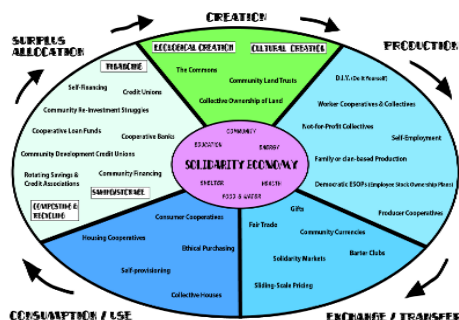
CREATION

SURPLUS ALLOCATION

PRODUCTION

CONSUMPTION / USE

EXCHANGE / TRANSFER

ECOLOGICAL CREATION

CULTURAL CREATION

The Commons

Community Land Trusts

Collective Ownership of Land

D.I.Y. (Do It Yourself)

Worker Cooperatives & Collectives

Not-for-Profit Collectives

Self-Employment

Family or clan-based Production

Democratic ESOPs (Employee Stock Ownership Plans)

Producer Cooperatives

FINANCING

Self-Financing

Credit Unions

Community Re-Investment Struggles

Cooperative Loan Funds

Cooperative Banks

Community Development Credit Unions

Community Financing

Rotating Savings & Credit Associations

SANITATION/REUSE

COMPOSTING & RECYCLING

SOLIDARITY ECONOMY

COMMUNITY

EDUCATION

ENERGY

SHELTER

HEALTH

FOOD & WATER

Consumer Cooperatives

Housing Cooperatives

Ethical Purchasing

Self-provisioning

Collective Houses

Fair Trade

Gifts

Community Currencies

Barter Clubs

Solidarity Markets

Sliding-Scale Pricing